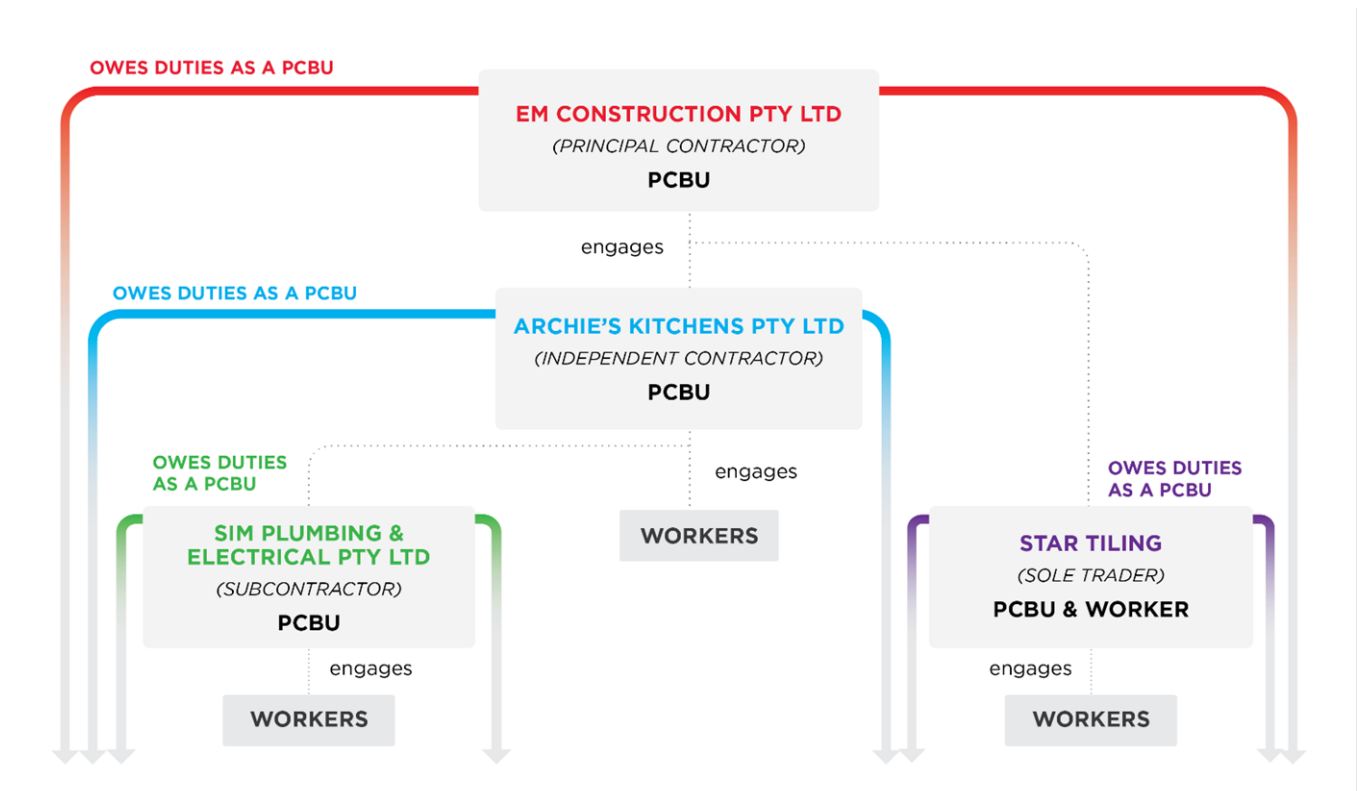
OWES DUTIES AS A PCBU

EM CONSTRUCTION PTY LTD
(PRINCIPAL CONTRACTOR)
PCBU

engages

OWES DUTIES AS A PCBU

ARCHIE'S KITCHENS PTY LTD
(INDEPENDENT CONTRACTOR)
PCBU

OWES DUTIES AS A PCBU

engages

OWES DUTIES AS A PCBU

SIM PLUMBING & ELECTRICAL PTY LTD
(SUBCONTRACTOR)
PCBU

WORKERS

STAR TILING
(SOLE TRADER)
PCBU & WORKER

engages

WORKERS

engages

WORKERS